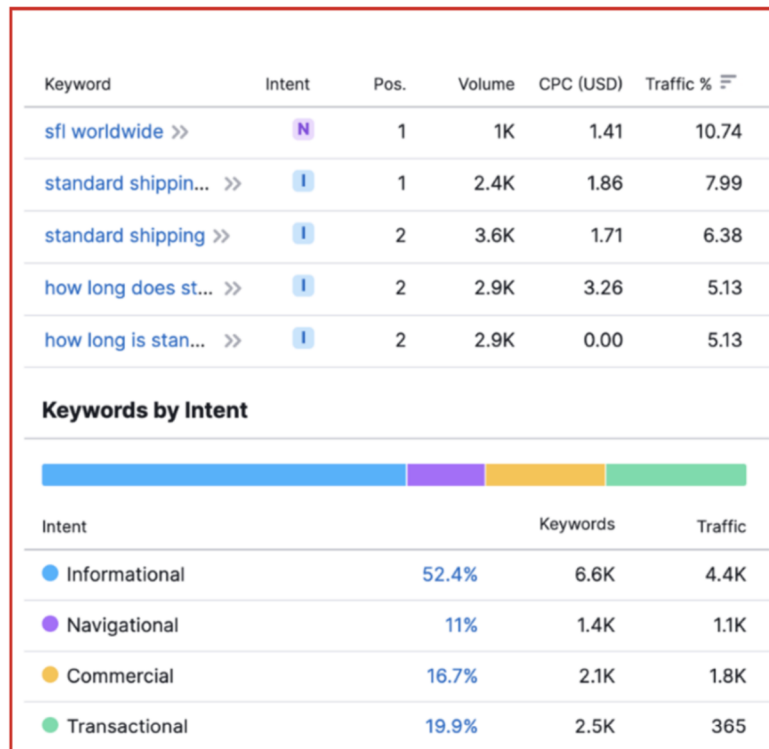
| Keyword | Intent | Pos. | Volume | CPC (USD) | Traffic % |
|---|---|---|---|---|---|
| sfl worldwide » | N | 1 | 1K | 1.41 | 10.74 |
| standard shippin... » | I | 1 | 2.4K | 1.86 | 7.99 |
| standard shipping » | I | 2 | 3.6K | 1.71 | 6.38 |
| how long does st... » | I | 2 | 2.9K | 3.26 | 5.13 |
| how long is stan... » | I | 2 | 2.9K | 0.00 | 5.13 |

**Keywords by Intent**

| Intent | | Keywords | Traffic |
|---|---|---|---|
| Informational | 52.4% | 6.6K | 4.4K |
| Navigational | 11% | 1.4K | 1.1K |
| Commercial | 16.7% | 2.1K | 1.8K |
| Transactional | 19.9% | 2.5K | 365 |